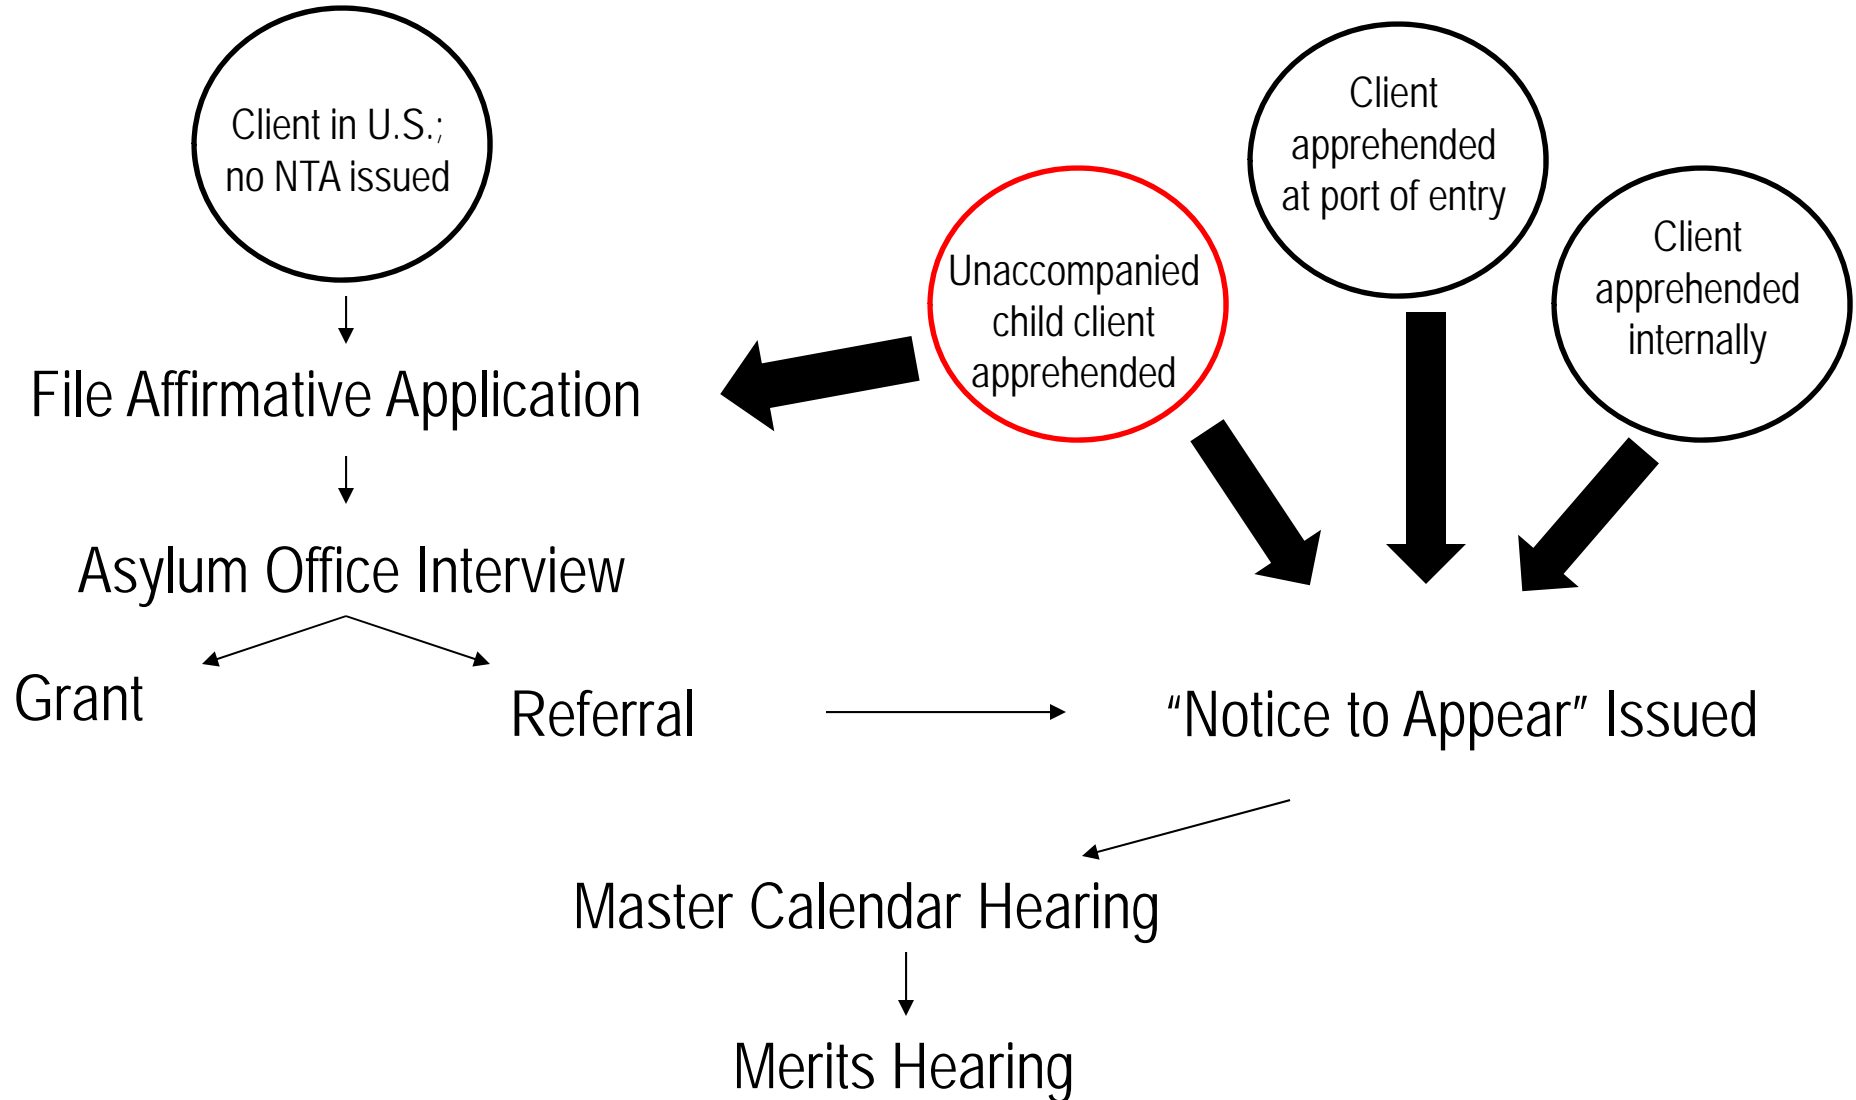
Client in U.S.; no NTA issued

Client apprehended at port of entry

Unaccompanied child client apprehended

Client apprehended internally

File Affirmative Application

Asylum Office Interview

Grant

Referral

“Notice to Appear” Issued

Master Calendar Hearing

Merits Hearing